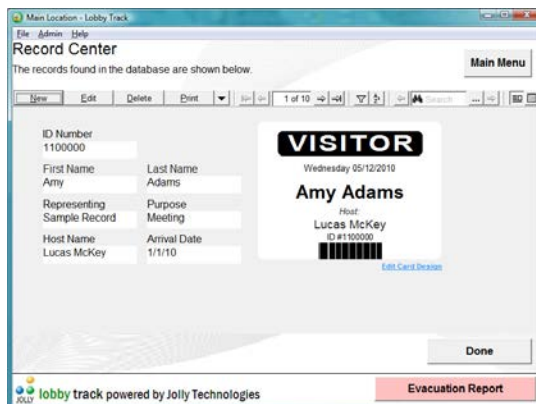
Main Location - Lobby Track
File Admin Help
Record Center
The records found in the database are shown below.
Main Menu
New Edit Delete Print 1 of 10 Search

ID Number
1100000
First Name
Amy
Last Name
Adams
Representing
Sample Record
Purpose
Meeting
Host Name
Lucas McKey
Arrival Date
1/1/10

VISITOR
Wednesday 05/12/2010
Amy Adams
Host:
Lucas McKey
ID #1100000
Edit Card Design

Done

JOLLY lobby track powered by Jolly Technologies
Evacuation Report